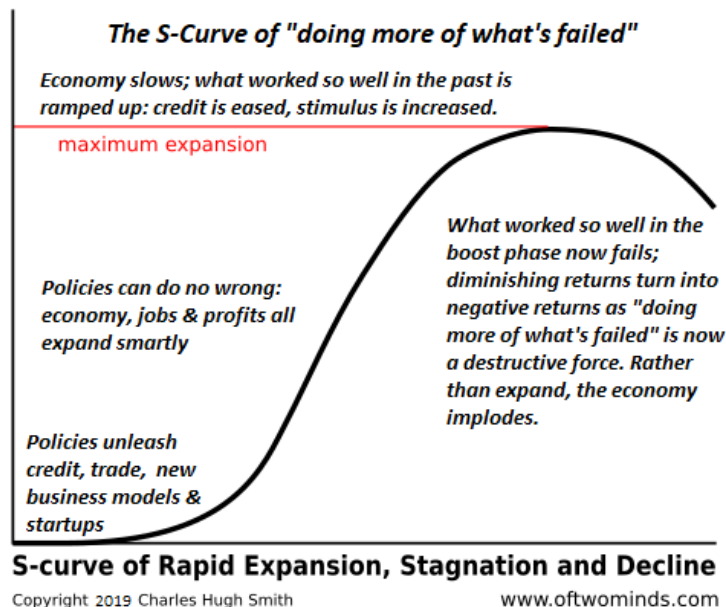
The S-Curve of "doing more of what's failed"

Economy slows; what worked so well in the past is ramped up: credit is eased, stimulus is increased.

maximum expansion

What worked so well in the boost phase now fails; diminishing returns turn into negative returns as "doing more of what's failed" is now a destructive force. Rather than expand, the economy implodes.

Policies can do no wrong: economy, jobs & profits all expand smartly

Policies unleash credit, trade, new business models & startups

S-curve of Rapid Expansion, Stagnation and Decline

Copyright 2019 Charles Hugh Smith

www.oftwominds.com